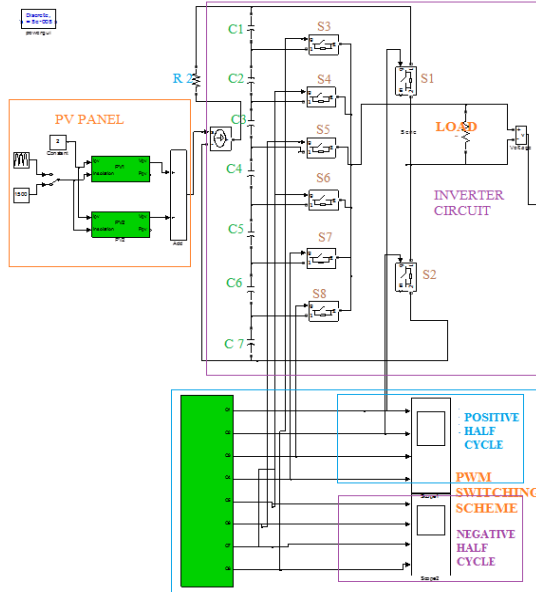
Discrete, Ts = 5e-005 s.
powergui

PV PANEL

2
Constant

1000

PV1
Insolation

PV2
Insolation

Add

R 2

C1
C2
C3
C4
C5
C6
C 7

S3
S4
S5
S6
S7
S8

S1
S2

LOAD

INVERTER CIRCUIT

POSITIVE HALF CYCLE

PWM SWITCHING SCHEME

NEGATIVE HALF CYCLE

Scope1
Scope2